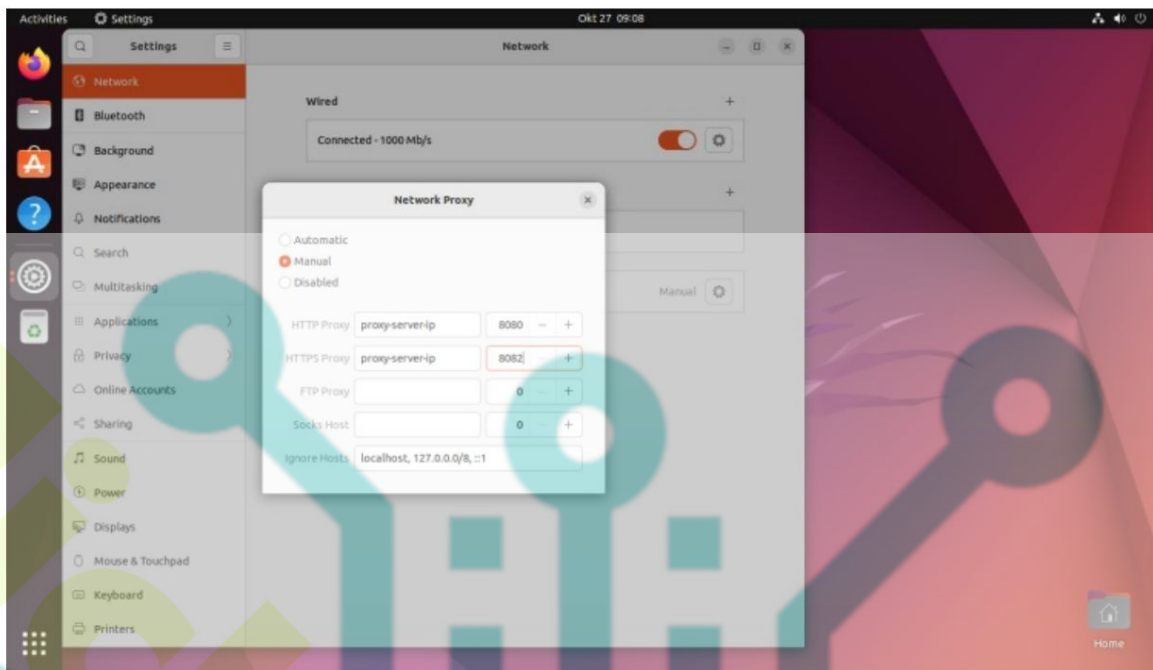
Activities Settings Okt 27 09:08

Settings

Network

Network
Bluetooth
Background
Appearance
Notifications
Search
Multitasking
Applications
Privacy
Online Accounts
Sharing
Sound
Power
Displays
Mouse & Touchpad
Keyboard
Printers

Wired +
Connected - 1000 Mb/s

+

Manual

Network Proxy

Automatic
Manual
Disabled

HTTP Proxy proxy-server-ip 8080 − +
HTTPS Proxy proxy-server-ip 8082 − +
FTP Proxy 0 − +
Socks Host 0 − +
Ignore Hosts localhost, 127.0.0.0/8, ::1

Home